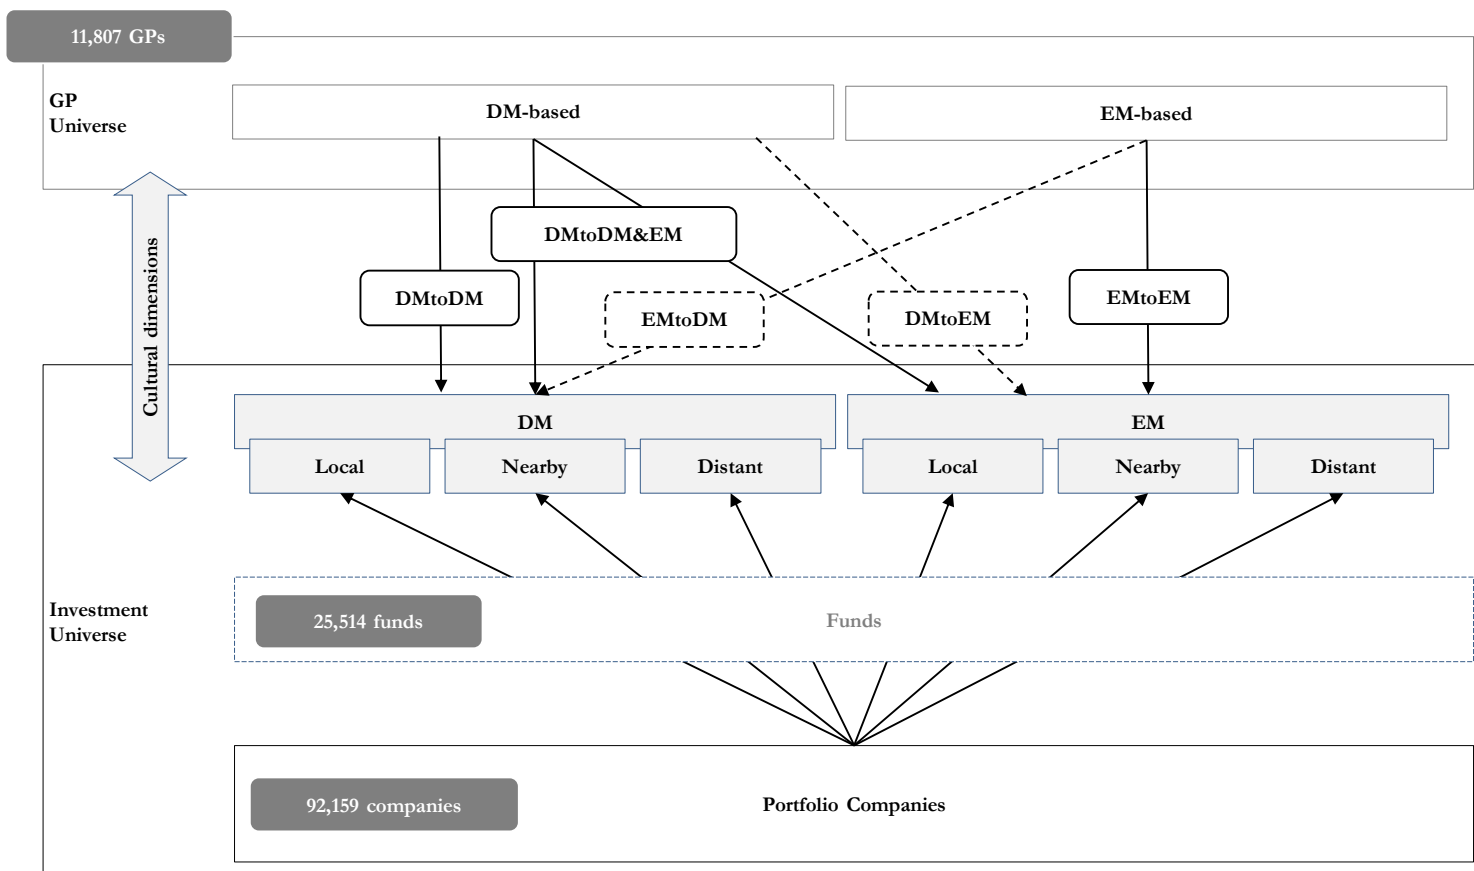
11,807 GPs

GP Universe

DM-based

EM-based

DMtoDM&EM

DMtoDM

EMtoDM

DMtoEM

EMtoEM

Cultural dimensions

DM

Local

Nearby

Distant

EM

Local

Nearby

Distant

Investment Universe

25,514 funds

Funds

92,159 companies

Portfolio Companies